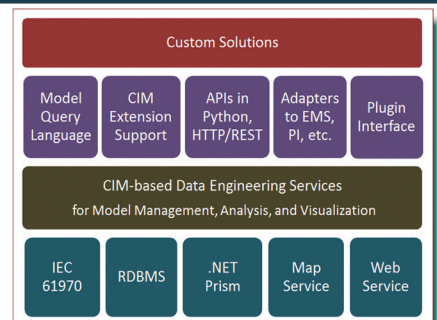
Custom Solutions

Model Query Language

CIM Extension Support

APIs in Python, HTTP/REST

Adapters to EMS, PI, etc.

Plugin Interface

CIM-based Data Engineering Services
for Model Management, Analysis, and Visualization

IEC 61970

RDBMS

.NET Prism

Map Service

Web Service